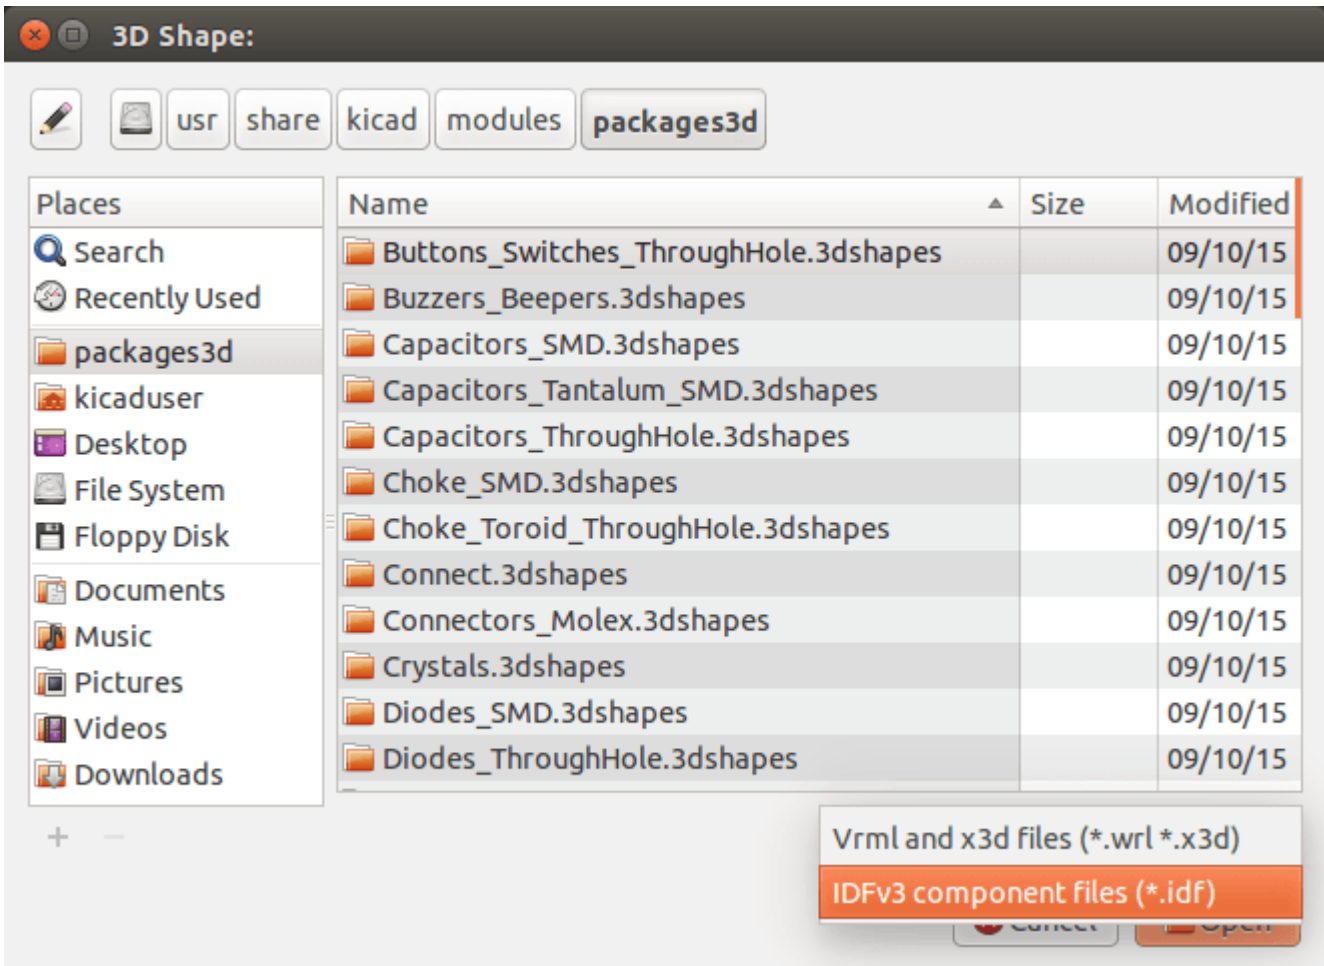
3D Shape:

usr share kicad modules packages3d

Places
Search
Recently Used
packages3d
kicaduser
Desktop
File System
Floppy Disk
Documents
Music
Pictures
Videos
Downloads

+ −

| Name | Size | Modified |
|---|---|---|
| Buttons_Switches_ThroughHole.3dshapes | | 09/10/15 |
| Buzzers_Beepers.3dshapes | | 09/10/15 |
| Capacitors_SMD.3dshapes | | 09/10/15 |
| Capacitors_Tantalum_SMD.3dshapes | | 09/10/15 |
| Capacitors_ThroughHole.3dshapes | | 09/10/15 |
| Choke_SMD.3dshapes | | 09/10/15 |
| Choke_Toroid_ThroughHole.3dshapes | | 09/10/15 |
| Connect.3dshapes | | 09/10/15 |
| Connectors_Molex.3dshapes | | 09/10/15 |
| Crystals.3dshapes | | 09/10/15 |
| Diodes_SMD.3dshapes | | 09/10/15 |
| Diodes_ThroughHole.3dshapes | | 09/10/15 |

Vrml and x3d files (*.wrl *.x3d)
IDFv3 component files (*.idf)

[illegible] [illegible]